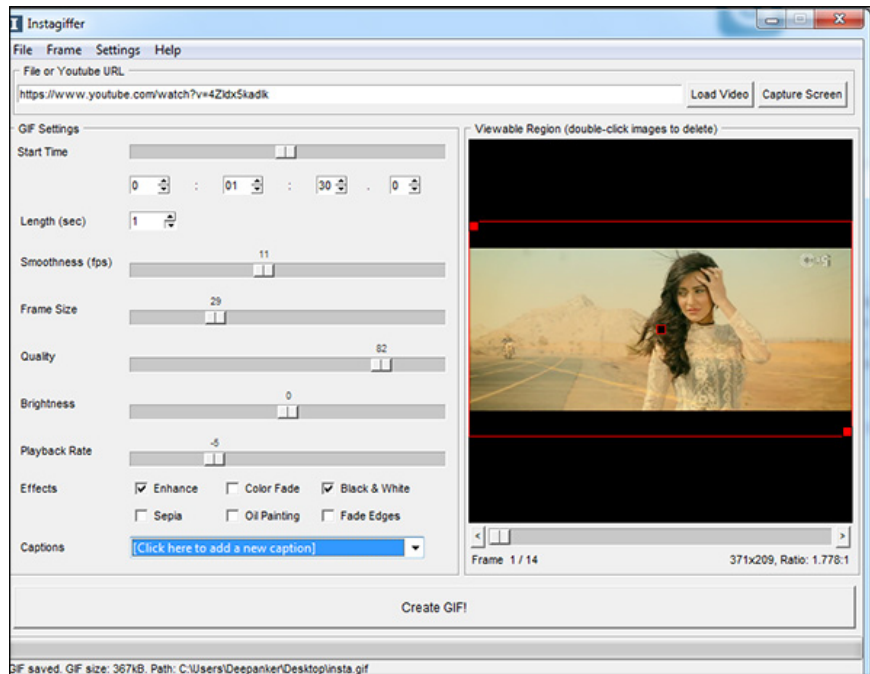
Instagiffer

File Frame Settings Help

File or Youtube URL

https://www.youtube.com/watch?v=4Zldx5kadlk

Load Video

Capture Screen

GIF Settings

Start Time

0 : 01 : 30 . 0

Length (sec) 1

Smoothness (fps) 11

Frame Size 29

Quality 82

Brightness 0

Playback Rate -5

Effects

Enhance

Color Fade

Black & White

Sepia

Oil Painting

Fade Edges

Captions [Click here to add a new caption]

Viewable Region (double-click images to delete)

Frame 1 / 14

371x209, Ratio: 1.778:1

Create GIF!

GIF saved. GIF size: 367kB. Path: C:\Users\Deepanker\Desktop\insta.gif